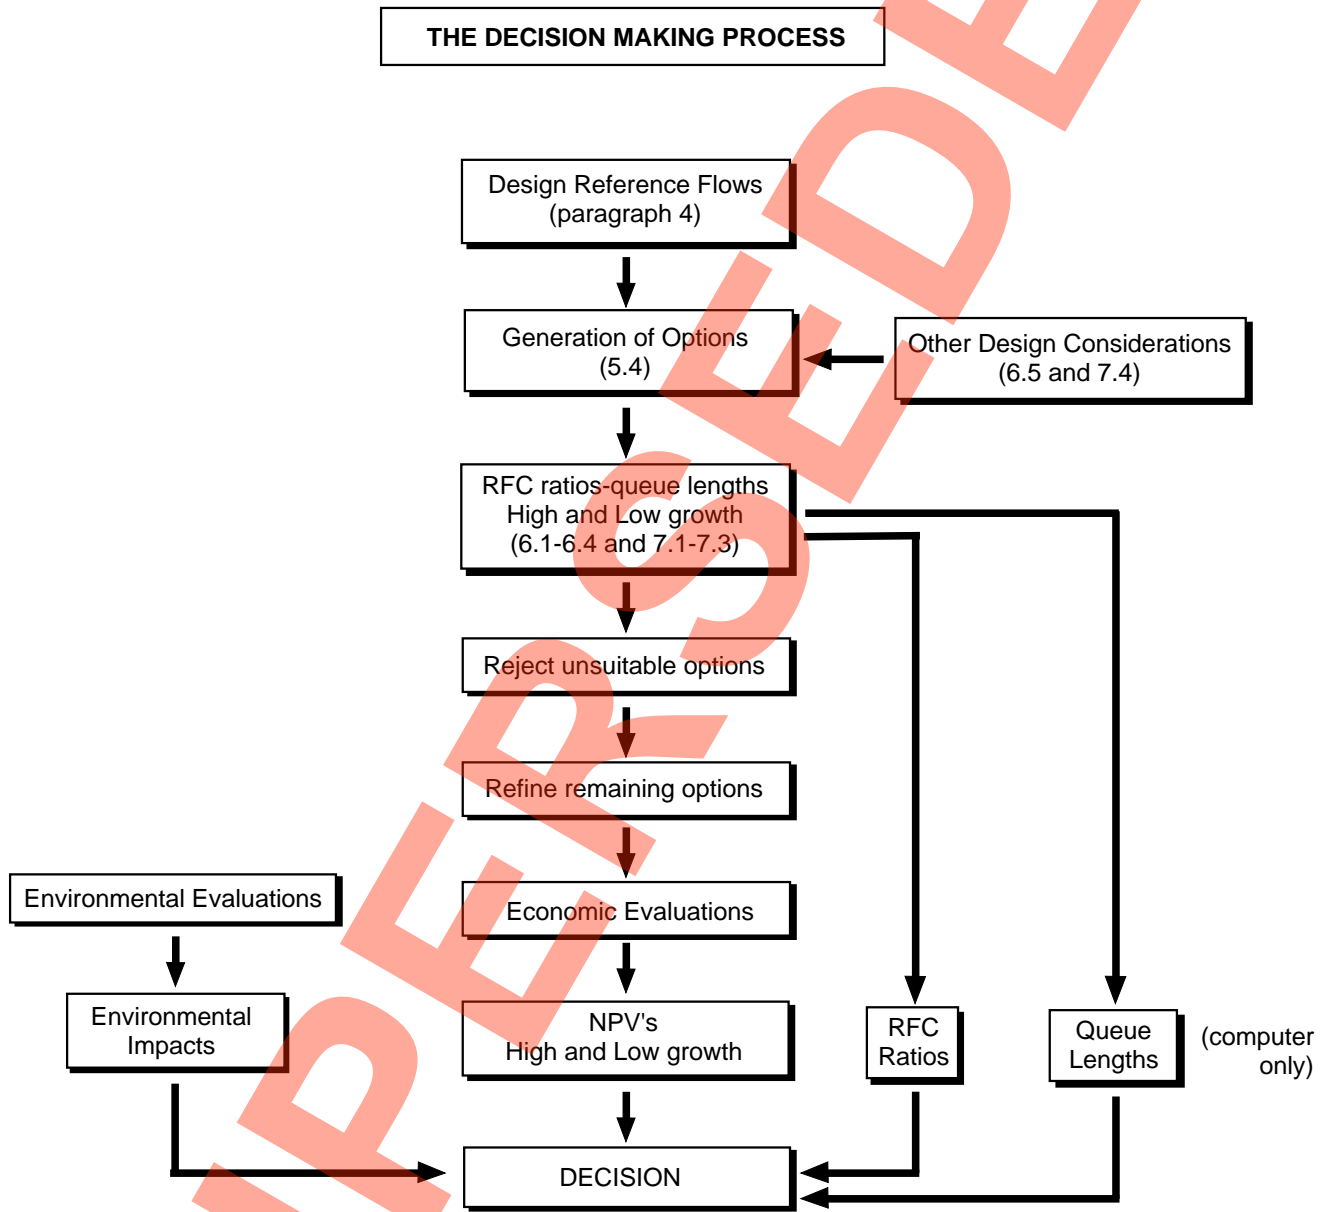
THE DECISION MAKING PROCESS

Design Reference Flows
(paragraph 4)

Generation of Options
(5.4)

Other Design Considerations
(6.5 and 7.4)

RFC ratios-queue lengths
High and Low growth
(6.1-6.4 and 7.1-7.3)

Reject unsuitable options

Refine remaining options

Environmental Evaluations

Economic Evaluations

Environmental Impacts

NPV's
High and Low growth

RFC Ratios

Queue Lengths

(computer only)

DECISION

SUPERSEDED